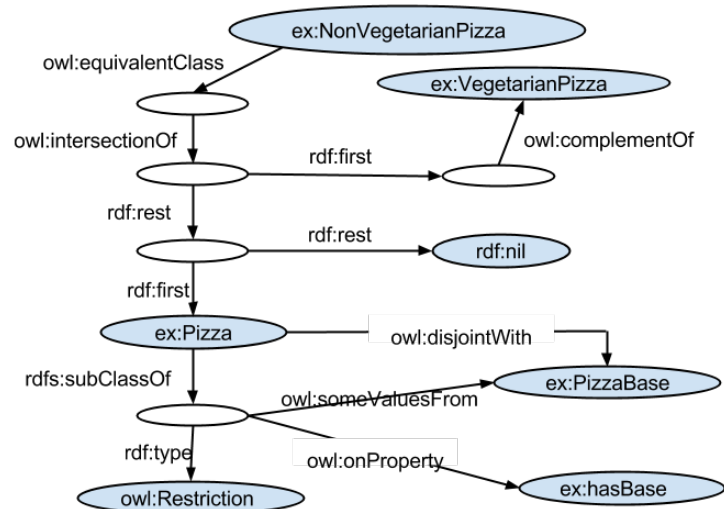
ex:NonVegetarianPizza
owl:equivalentClass
ex:VegetarianPizza
owl:intersectionOf
rdf:first
owl:complementOf
rdf:rest
rdf:rest
rdf:nil
rdf:first
ex:Pizza
owl:disjointWith
rdfs:subClassOf
ex:PizzaBase
owl:someValuesFrom
rdf:type
owl:onProperty
owl:Restriction
ex:hasBase